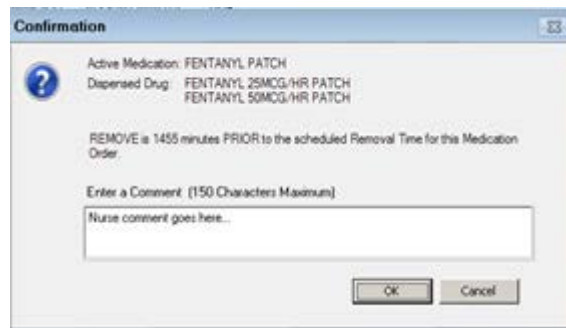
Confirmation

Active Medication: FENTANYL PATCH

Dispensed Drug: FENTANYL 25MCG/HR PATCH
FENTANYL 50MCG/HR PATCH

REMOVE is 1455 minutes PRIOR to the scheduled Removal Time for this Medication Order.

Enter a Comment (150 Characters Maximum)

Nurse comment goes here...

OK

Cancel